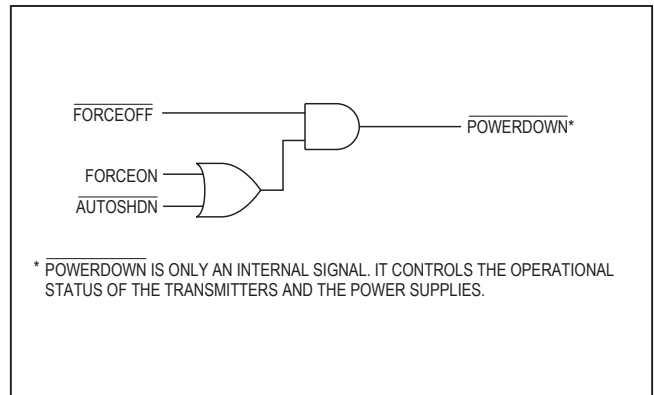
$\overline{\text{FORCEOFF}}$

$\overline{\text{POWERDOWN}}$*

FORCEON

$\overline{\text{AUTOSHDN}}$

* $\overline{\text{POWERDOWN}}$ IS ONLY AN INTERNAL SIGNAL. IT CONTROLS THE OPERATIONAL STATUS OF THE TRANSMITTERS AND THE POWER SUPPLIES.